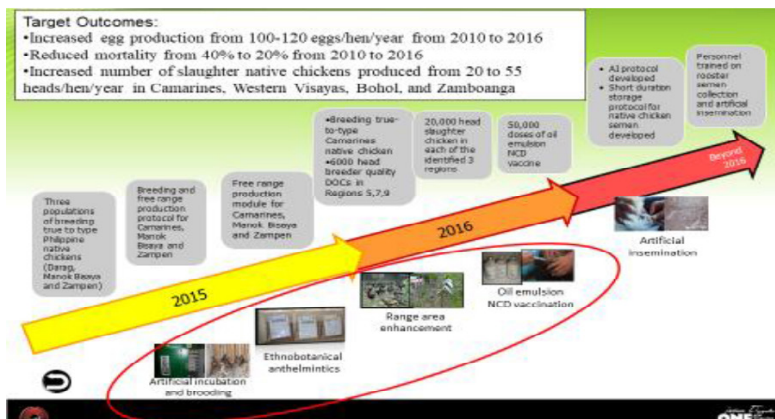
Target Outcomes:
•Increased egg production from 100-120 eggs/hen/year from 2010 to 2016
•Reduced mortality from 40% to 20% from 2010 to 2016
•Increased number of slaughter native chickens produced from 20 to 55 heads/hen/year in Camarines, Western Visayas, Bohol, and Zamboanga

Three populations of breeding true to type Philippine native chickens (Darag, Manok Bisaya and Zampen)

Breeding and free range production protocol for Camarines, Manok Bisaya and Zampen

Free range production module for Camarines, Manok Bisaya and Zampen

•Breeding true-to-type Camarines native chicken
•6000 head breeder quality DOCs in Regions 5,7,9

20,000 head slaughter chicken in each of the identified 3 regions

50,000 doses of oil emulsion NCD vaccine

• AI protocol developed
• Short duration storage protocol for native chicken semen developed

Personnel trained on rooster semen collection and artificial insemination

Beyond 2016

2016

2015

Artificial insemination

Oil emulsion NCD vaccination

Range area enhancement

Ethnobotanical anthelmintics

Artificial incubation and brooding